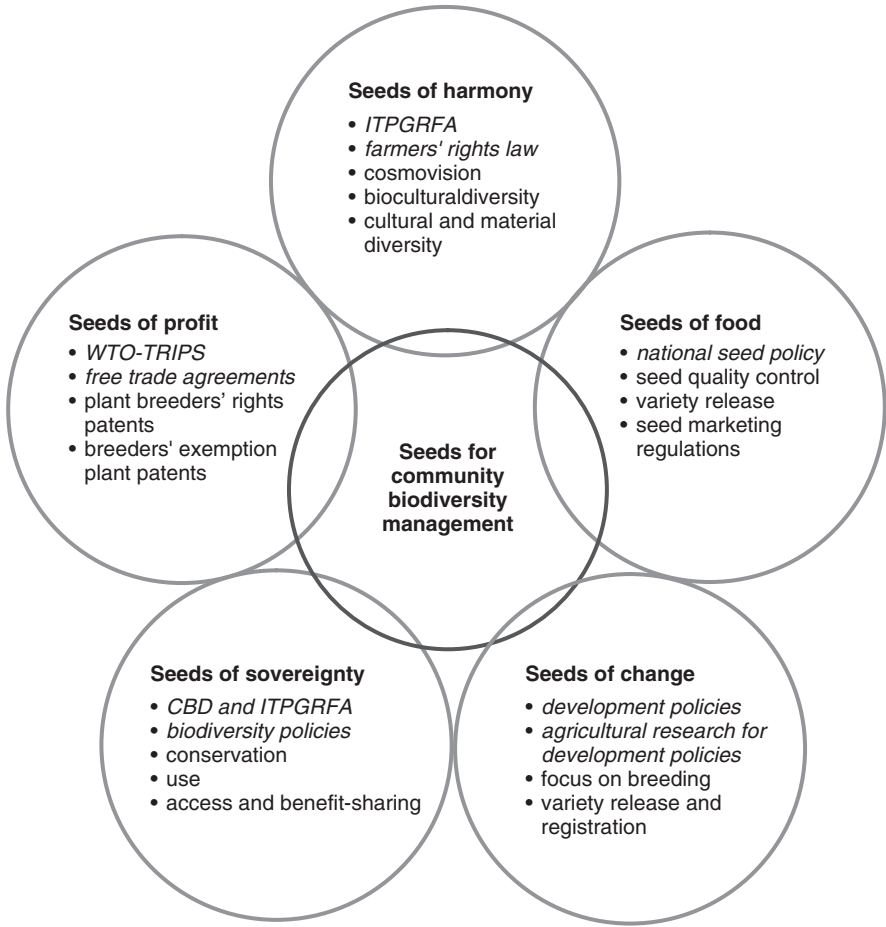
Seeds of harmony
• ITPGRFA
• farmers' rights law
• cosmovision
• biocultural diversity
• cultural and material diversity

Seeds of profit
• WTO-TRIPS
• free trade agreements
• plant breeders' rights patents
• breeders' exemption plant patents

Seeds for community biodiversity management

Seeds of food
• national seed policy
• seed quality control
• variety release
• seed marketing regulations

Seeds of sovereignty
• CBD and ITPGRFA
• biodiversity policies
• conservation
• use
• access and benefit-sharing

Seeds of change
• development policies
• agricultural research for development policies
• focus on breeding
• variety release and registration